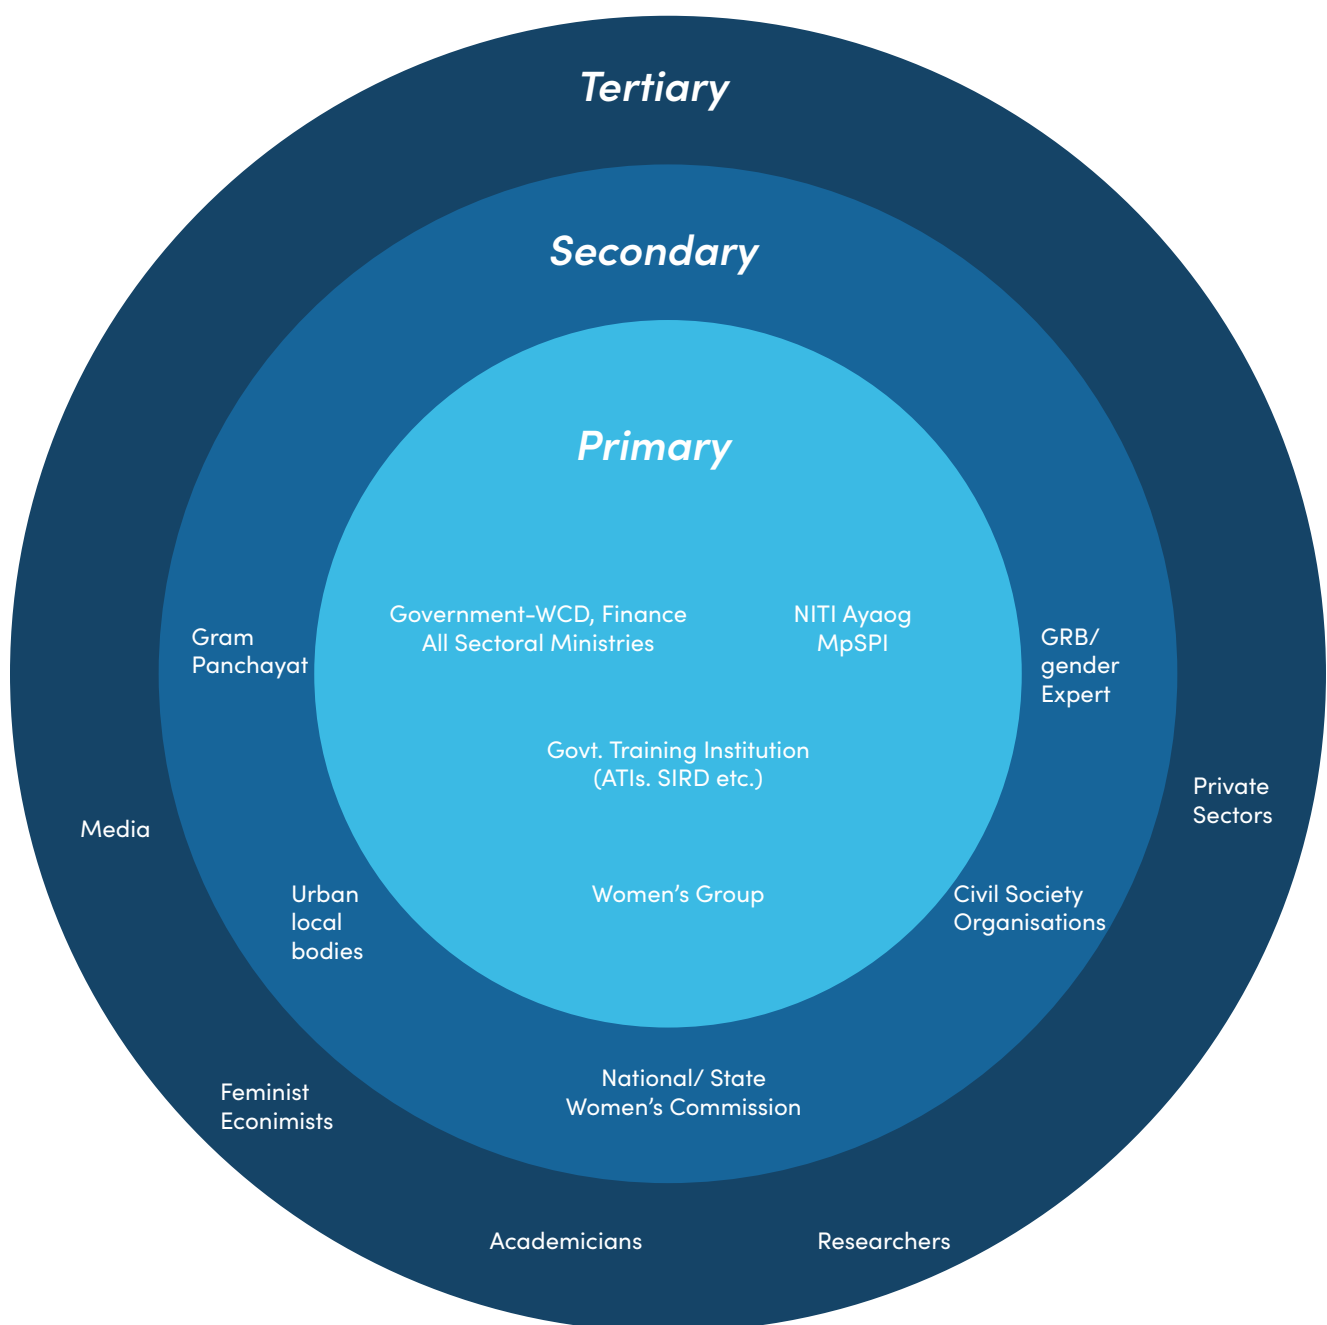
Tertiary

Secondary

Primary

Government-WCD, Finance All Sectoral Ministries

NITI Ayaog MpSPI

Govt. Training Institution (ATIs. SIRD etc.)

Women's Group

Gram Panchayat

GRB/ gender Expert

Urban local bodies

Civil Society Organisations

National/ State Women's Commission

Media

Private Sectors

Feminist Econimists

Academicians

Researchers